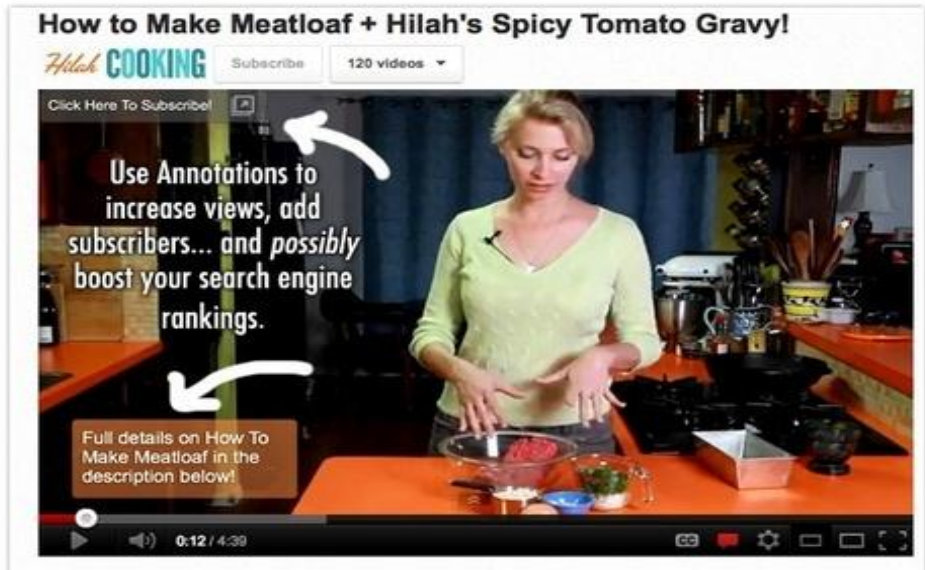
How to Make Meatloaf + Hilah's Spicy Tomato Gravy!

Hilah COOKING

Subscribe

120 videos

Click Here To Subscribe!

Use Annotations to increase views, add subscribers... and possibly boost your search engine rankings.

Full details on How To Make Meatloaf in the description below!

0:12 / 4:39

CC